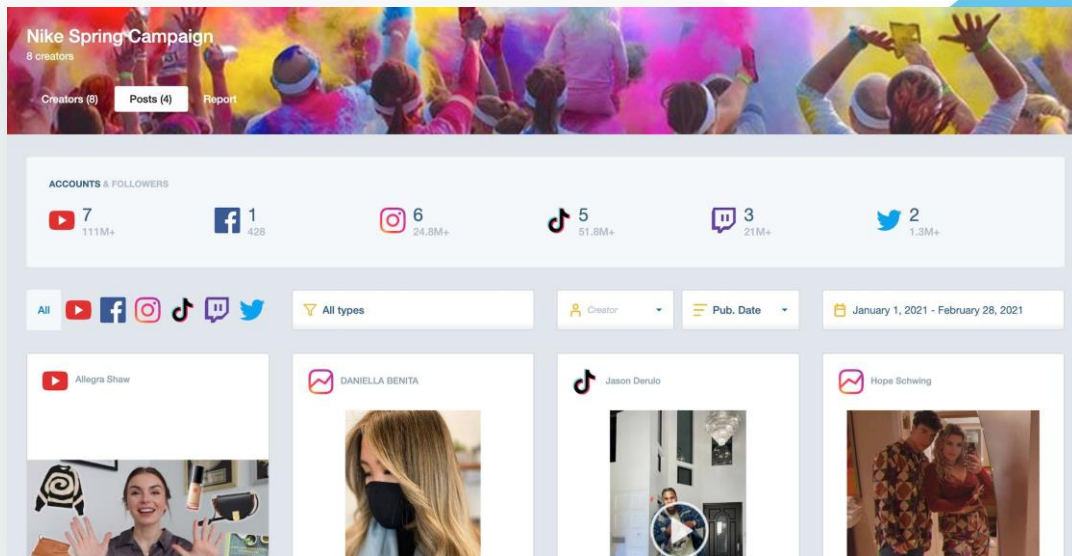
Nike Spring Campaign
8 creators

Creators (8) Posts (4) Report

ACCOUNTS & FOLLOWERS

7
111M+

1
428

6
24.8M+

5
51.8M+

3
21M+

2
1.3M+

All

All types

Creator

Pub. Date

January 1, 2021 - February 28, 2021

Allegra Shaw

DANIELLA BENITA

Jason Derulo

Hope Schwing